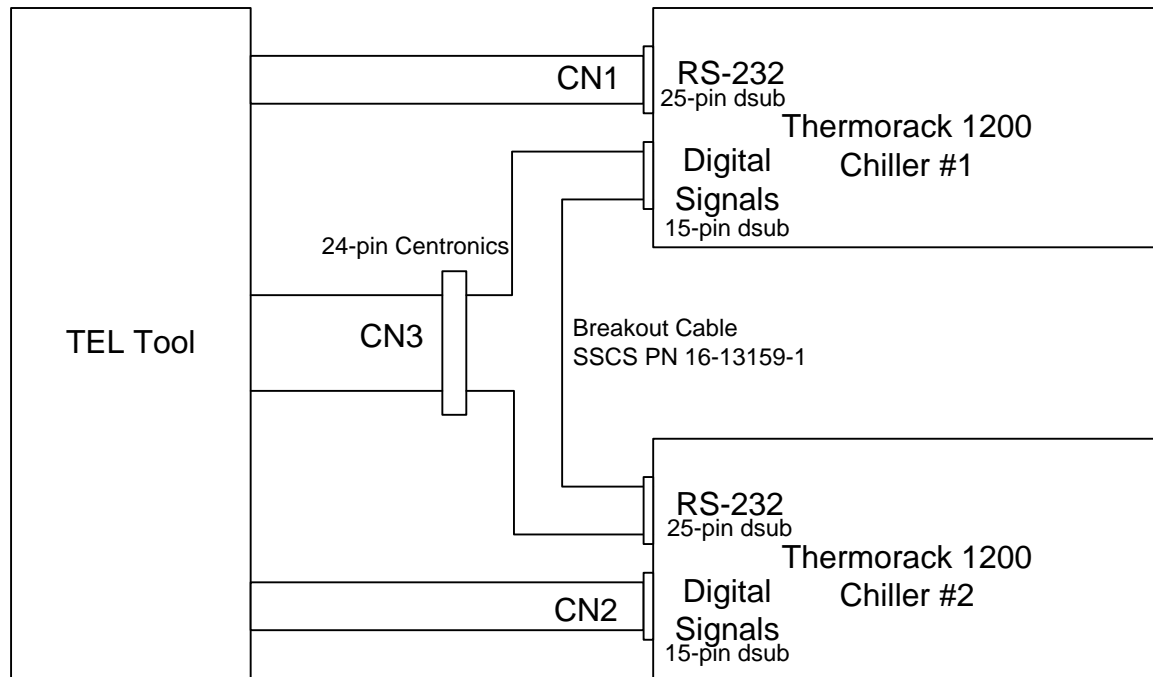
TEL Tool

CN1

RS-232
25-pin dsub

Thermorack 1200
Chiller #1

Digital Signals
15-pin dsub

24-pin Centronics

CN3

Breakout Cable
SSCS PN 16-13159-1

RS-232
25-pin dsub

Thermorack 1200
Chiller #2

CN2

Digital Signals
15-pin dsub